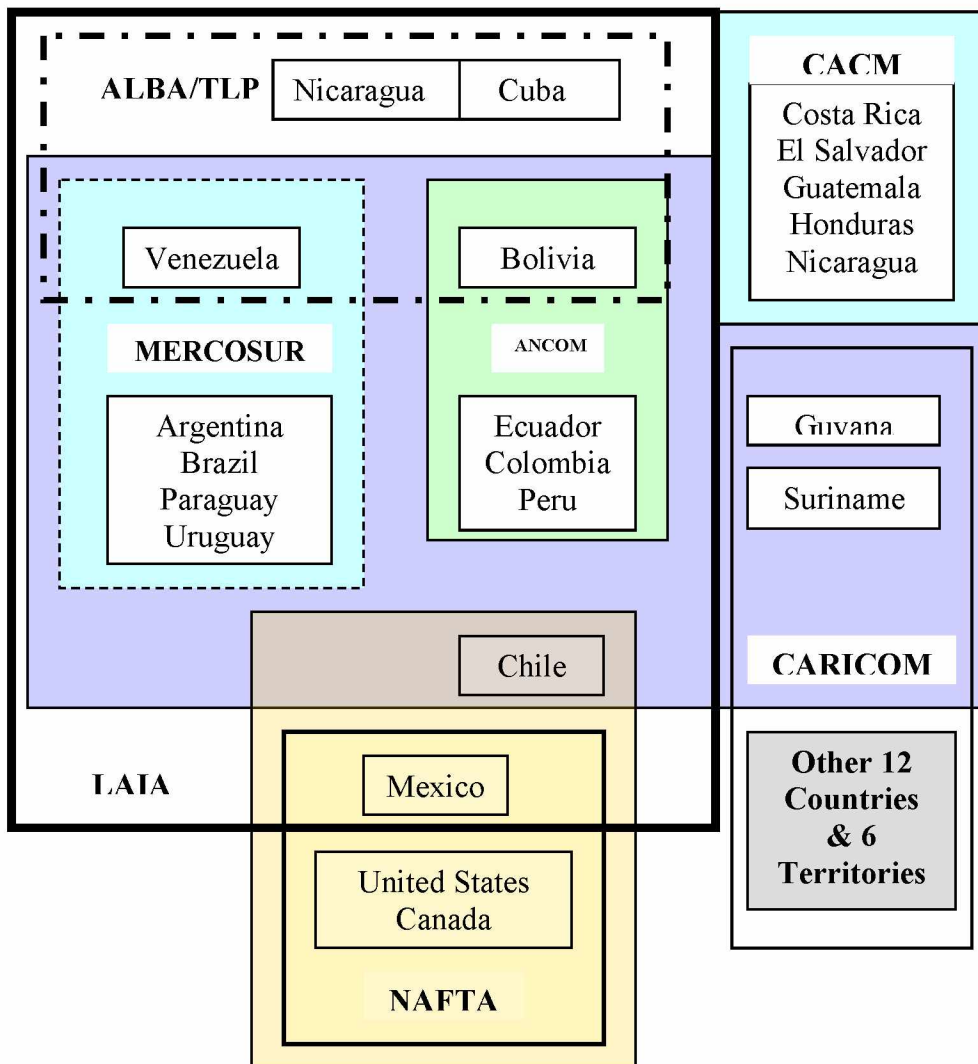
ALBA/TLP Nicaragua Cuba

CACM
Costa Rica
El Salvador
Guatemala
Honduras
Nicaragua

Venezuela

Bolivia

MERCOSUR

ANCOM

Argentina
Brazil
Paraguay
Uruguay

Ecuador
Colombia
Peru

Guyana

Suriname

Chile

CARICOM

LAIA

Mexico

Other 12 Countries & 6 Territories

United States
Canada

NAFTA